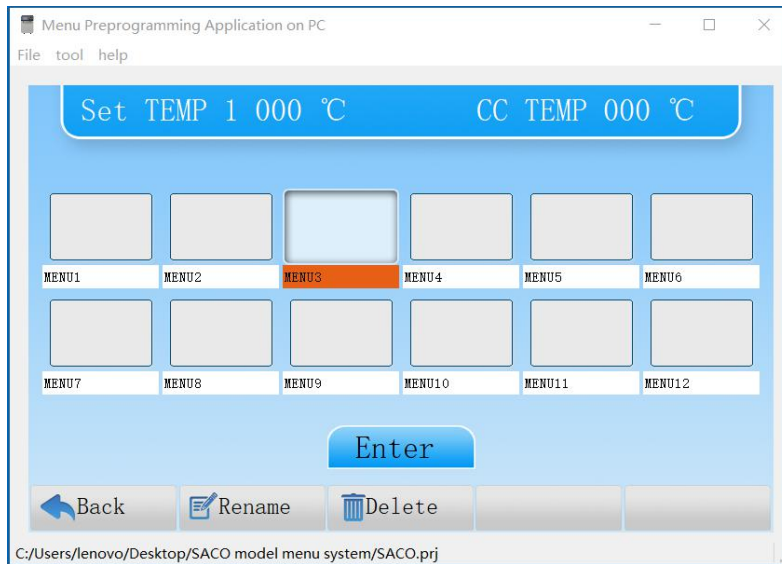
Menu Preprogramming Application on PC

File tool help

Set TEMP 1 000 ℃ CC TEMP 000 ℃

MENU1 MENU2 MENU3 MENU4 MENU5 MENU6

MENU7 MENU8 MENU9 MENU10 MENU11 MENU12

Enter

Back Rename Delete

C:/Users/lenovo/Desktop/SACO model menu system/SACO.prj